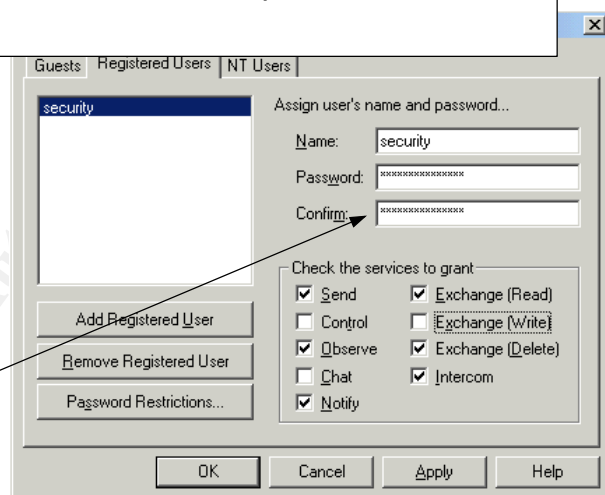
Guests | Registered Users | NT Users

security

Assign user's name and password...

Name: security

Password: ***************

Confirm: ***************

Check the services to grant

☑ Send
☐ Control
☑ Observe
☐ Chat
☑ Notify
☑ Exchange (Read)
☐ Exchange (Write)
☑ Exchange (Delete)
☑ Intercom

Add Registered User

Remove Registered User

Password Restrictions...

OK | Cancel | Apply | Help